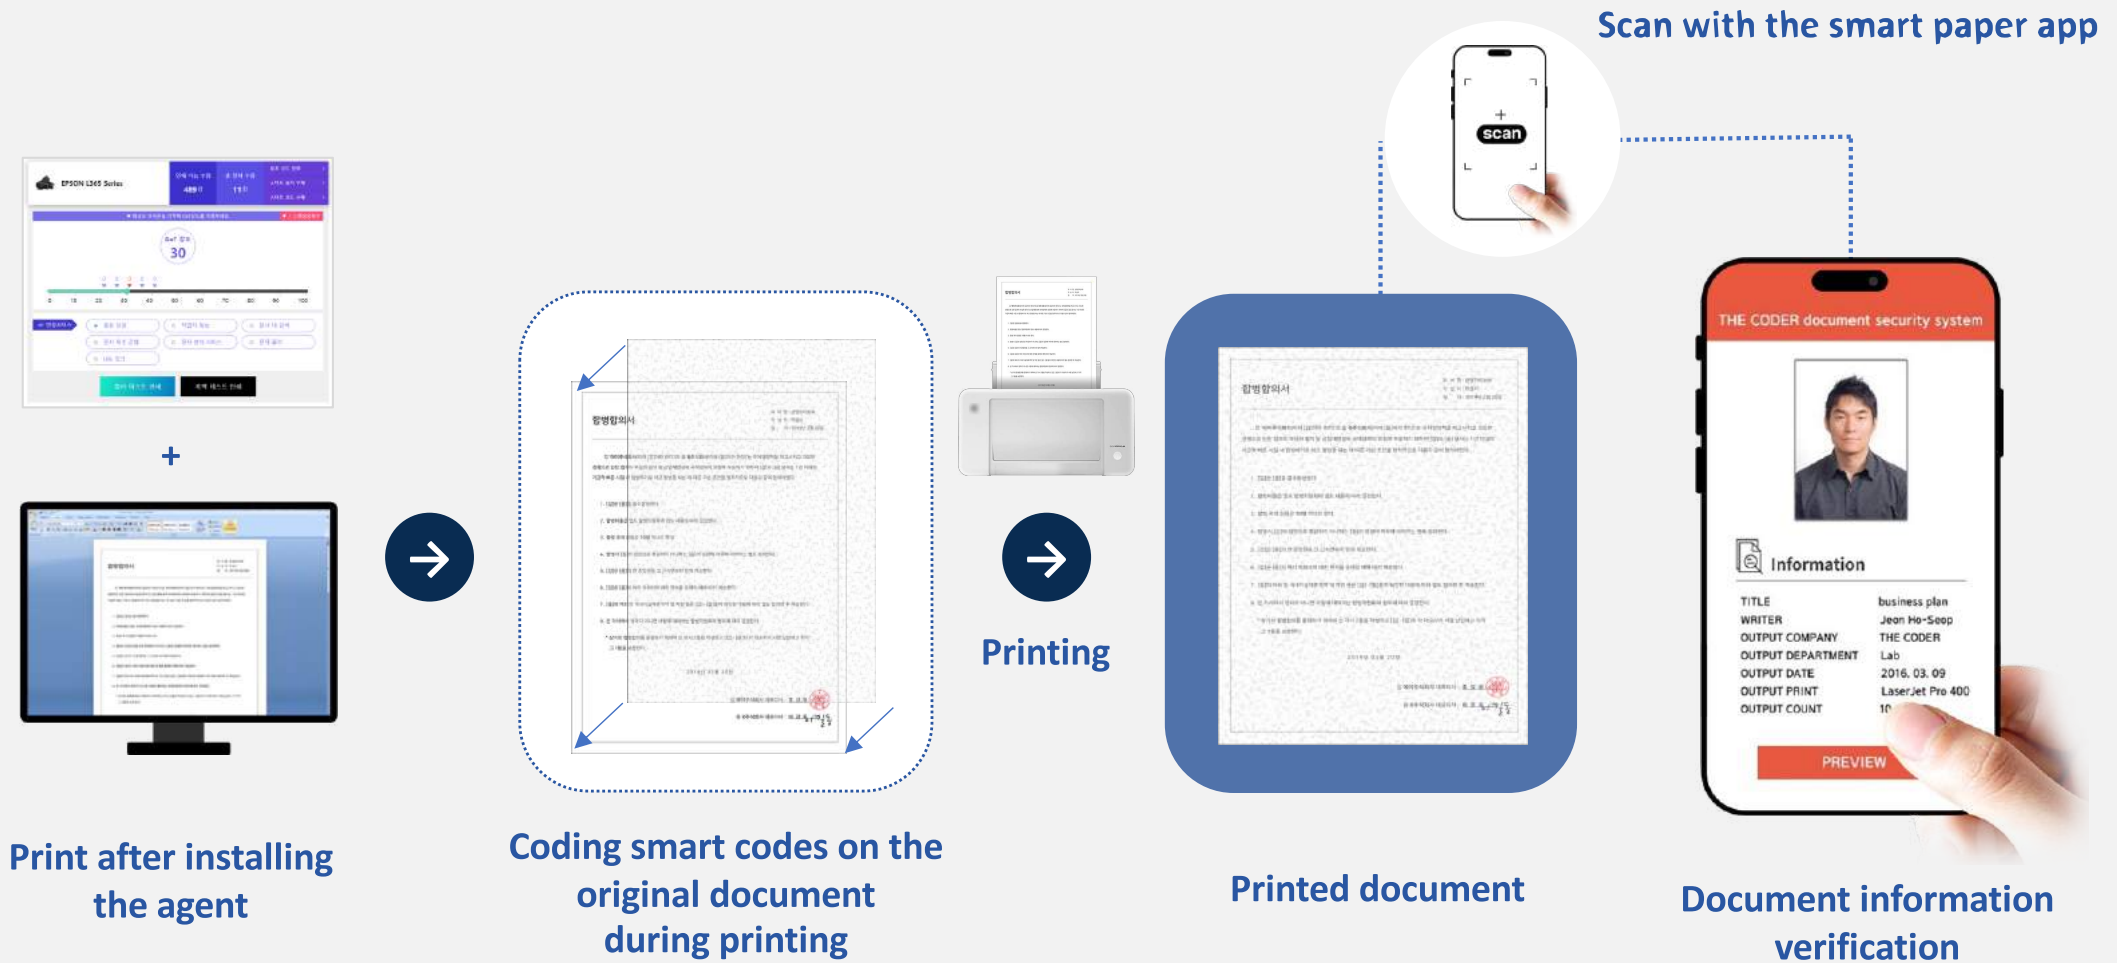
Scan with the smart paper app

EPSON L365 Series

30

+

scan

THE CODER document security system

Information

| | |
|---|---|
| TITLE | business plan |
| WRITER | Jeon Ho-Seop |
| OUTPUT COMPANY | THE CODER |
| OUTPUT DEPARTMENT | Lab |
| OUTPUT DATE | 2016. 03. 09 |
| OUTPUT PRINT | LaserJet Pro 400 |
| OUTPUT COUNT | 10 |

PREVIEW

Printing

Print after installing the agent

Coding smart codes on the original document during printing

Printed document

Document information verification